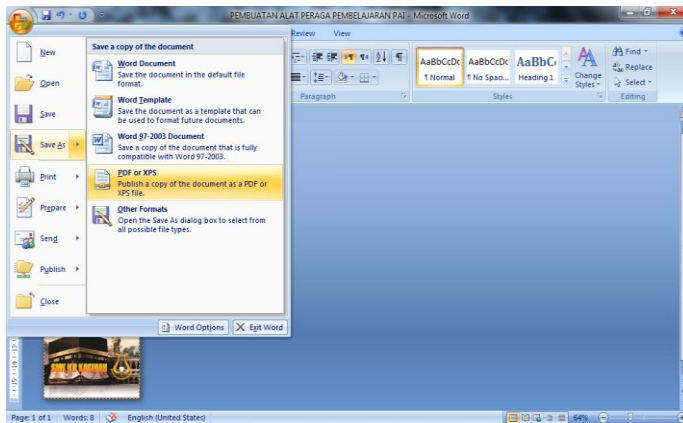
PEMBUATAN ALAT PERAGA PEMBELAJARAN PAI - Microsoft Word

Review View

New
Open
Save
Save As
Print
Prepare
Send
Publish
Close

Save a copy of the document

Word Document
Save the document in the default file format.

Word Template
Save the document as a template that can be used to format future documents.

Word 97-2003 Document
Save a copy of the document that is fully compatible with Word 97-2003.

PDF or XPS
Publish a copy of the document as a PDF or XPS file.

Other Formats
Open the Save As dialog box to select from all possible file types.

Word Options
Exit Word

Paragraph

AaBbCcDc ¶ Normal
AaBbCcDc ¶ No Spaci...
AaBbC Heading 1
Change Styles
Styles

Find
Replace
Select
Editing

Page: 1 of 1 Words: 8 English (United States) 64%